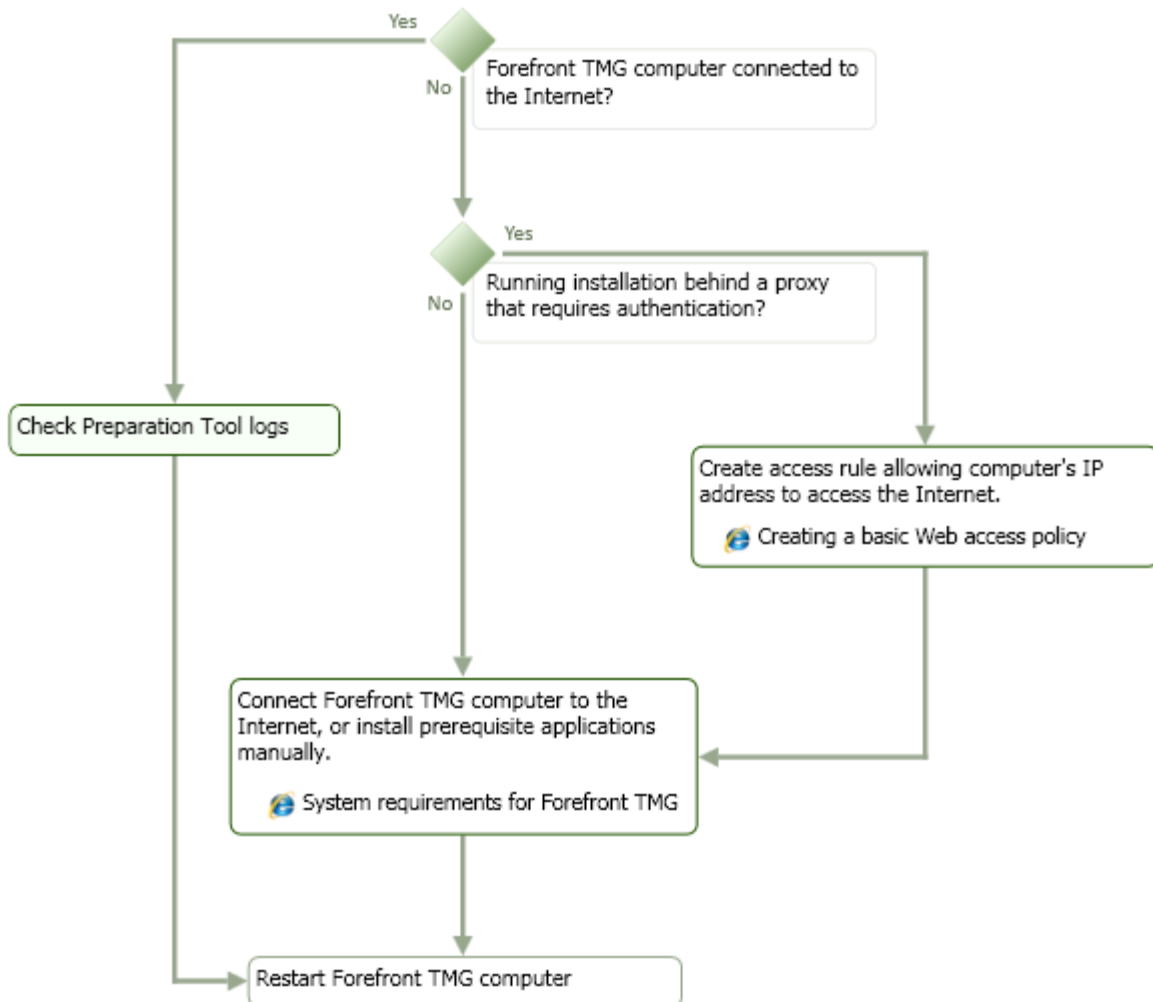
Yes

Forefront TMG computer connected to the Internet?

No

Yes

Running installation behind a proxy that requires authentication?

No

Check Preparation Tool logs

Create access rule allowing computer's IP address to access the Internet.

Creating a basic Web access policy

Connect Forefront TMG computer to the Internet, or install prerequisite applications manually.

System requirements for Forefront TMG

Restart Forefront TMG computer